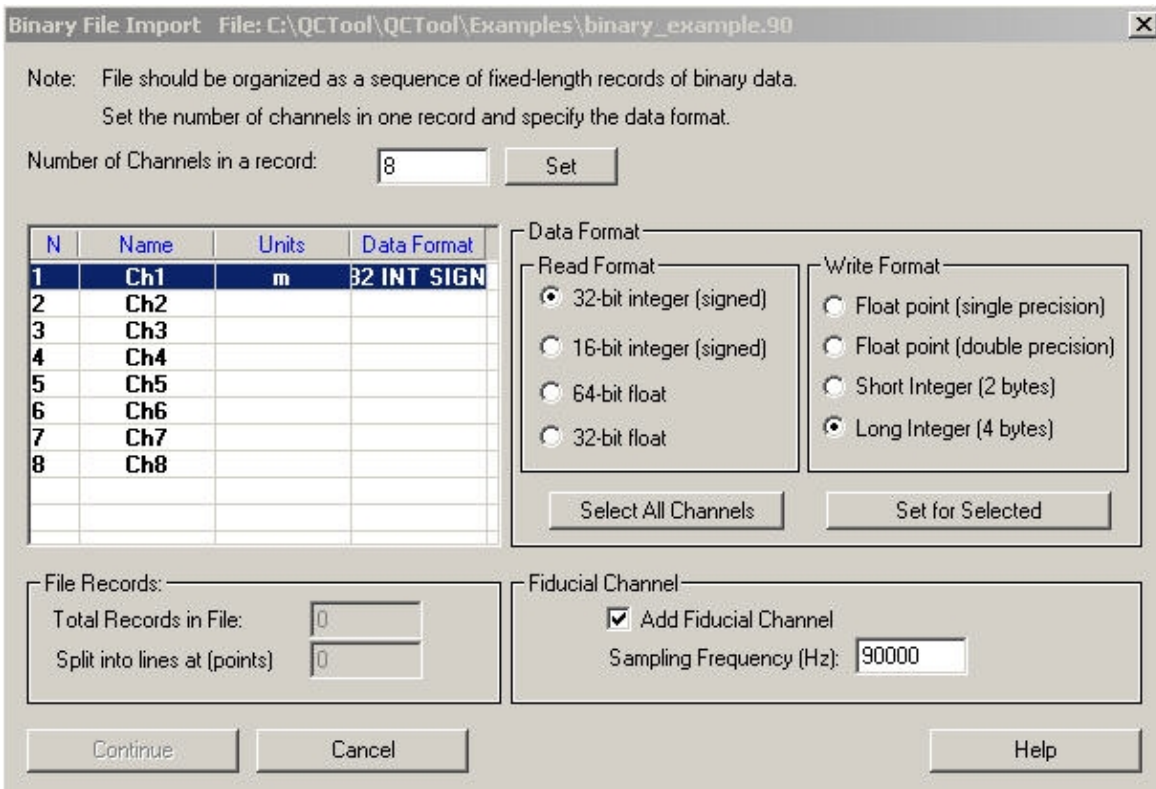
Binary File Import File: C:\QCTool\QCTool\Examples\binary_example.90

Note: File should be organized as a sequence of fixed-length records of binary data.

Set the number of channels in one record and specify the data format.

Number of Channels in a record: 8 Set

| N | Name | Units | Data Format |
|---|---|---|---|
| 1 | Ch1 | m | 32 INT SIGN |
| 2 | Ch2 | | |
| 3 | Ch3 | | |
| 4 | Ch4 | | |
| 5 | Ch5 | | |
| 6 | Ch6 | | |
| 7 | Ch7 | | |
| 8 | Ch8 | | |

Data Format

Read Format
32-bit integer (signed)
16-bit integer (signed)
64-bit float
32-bit float

Write Format
Float point (single precision)
Float point (double precision)
Short Integer (2 bytes)
Long Integer (4 bytes)

Select All Channels

Set for Selected

File Records:
Total Records in File: 0
Split into lines at (points) 0

Fiducial Channel
Add Fiducial Channel
Sampling Frequency (Hz): 90000

Continue

Cancel

Help